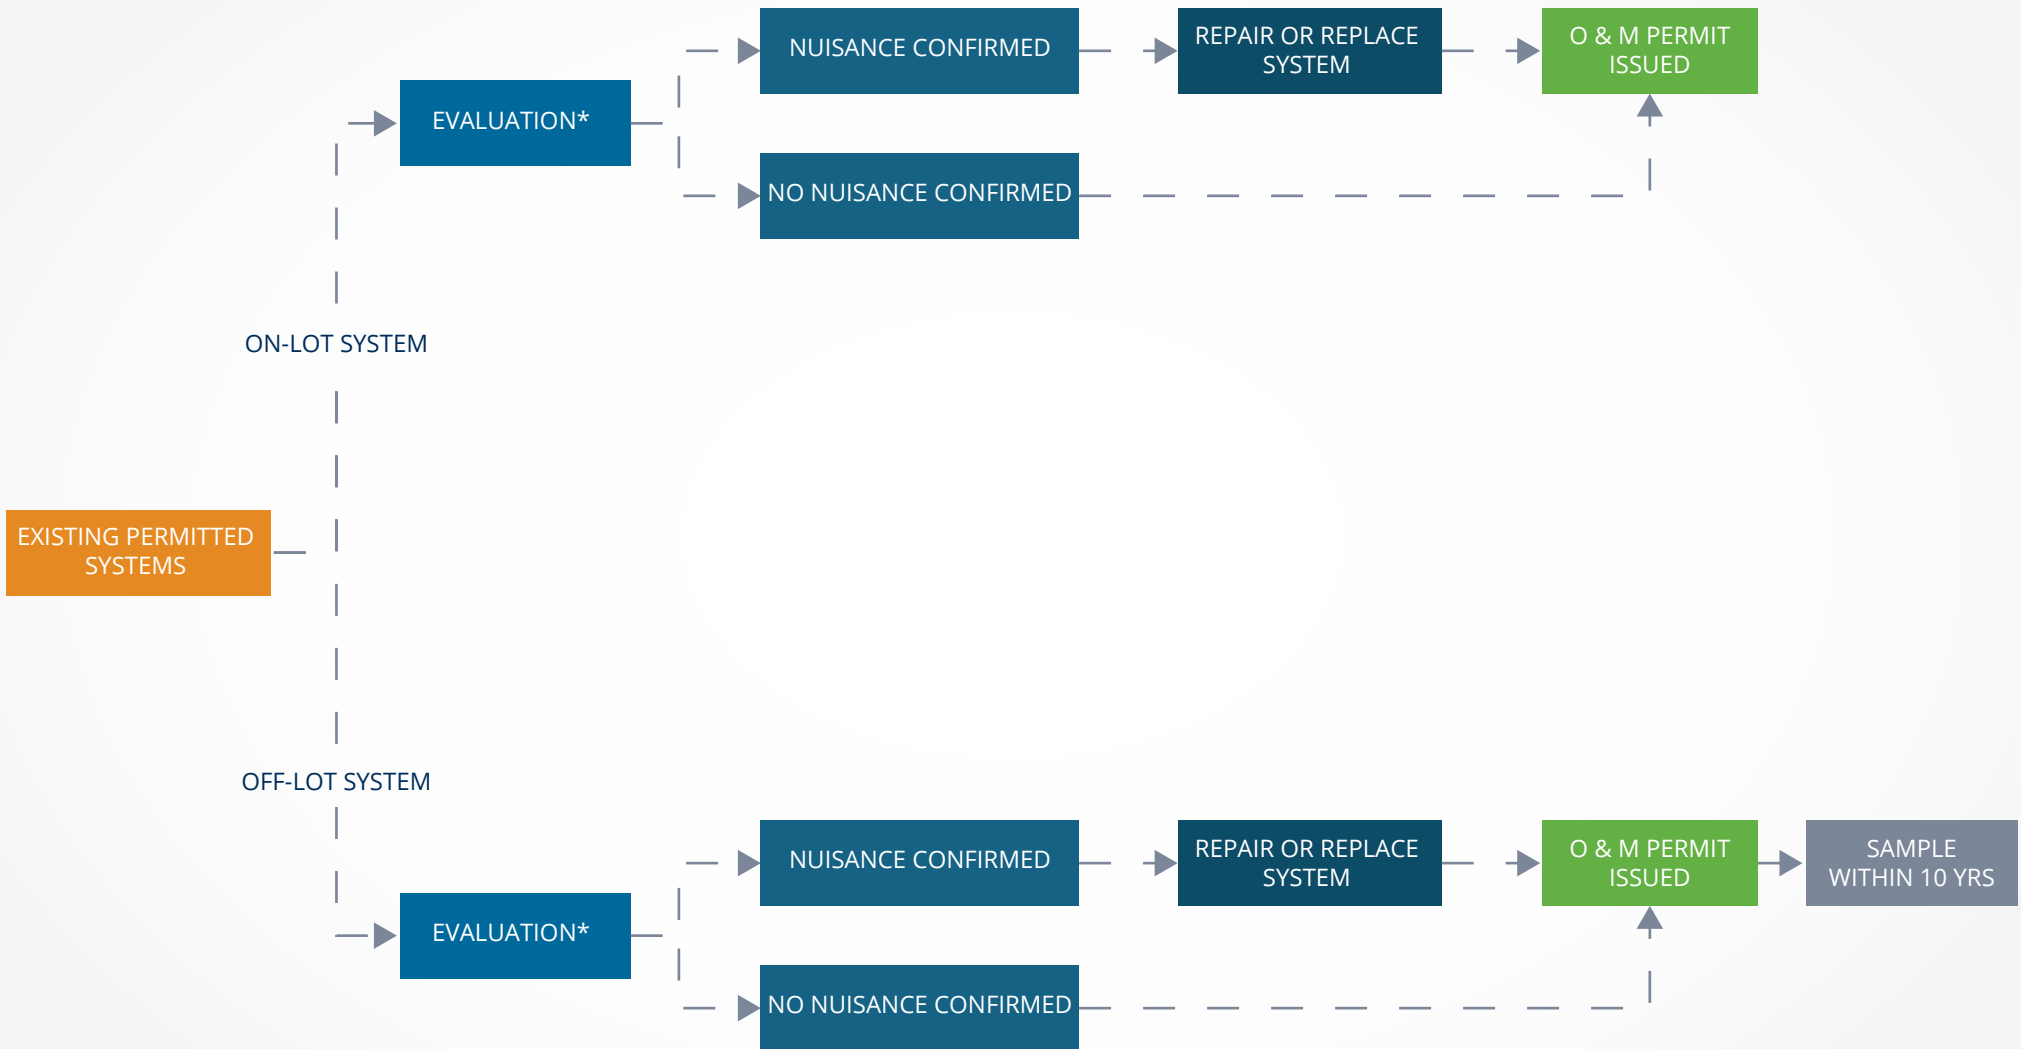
EXISTING PERMITTED SYSTEMS

ON-LOT SYSTEM

EVALUATION*

NUISANCE CONFIRMED

REPAIR OR REPLACE SYSTEM

O & M PERMIT ISSUED

NO NUISANCE CONFIRMED

OFF-LOT SYSTEM

EVALUATION*

NUISANCE CONFIRMED

REPAIR OR REPLACE SYSTEM

O & M PERMIT ISSUED

SAMPLE WITHIN 10 YRS

NO NUISANCE CONFIRMED